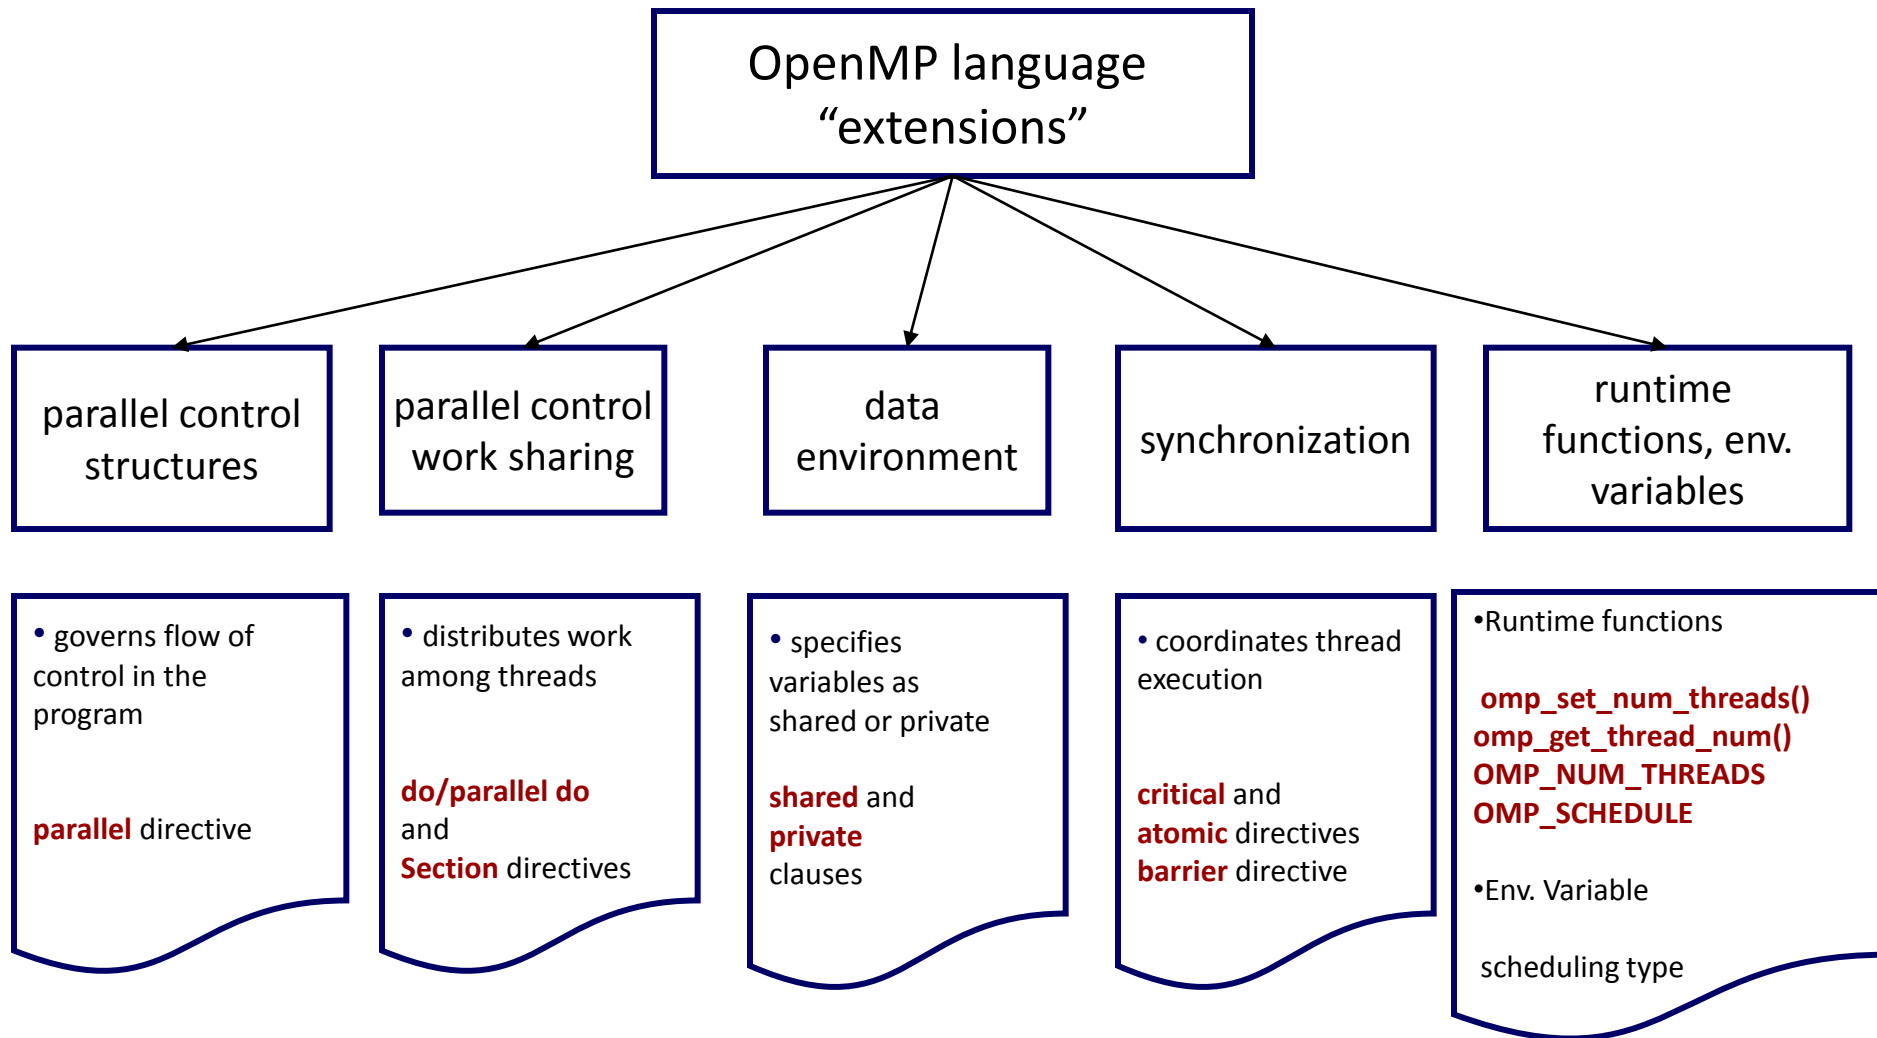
OpenMP language “extensions”

parallel control structures

parallel control work sharing

data environment

synchronization

runtime functions, env. variables

• governs flow of control in the program

parallel directive

• distributes work among threads

do/parallel do and Section directives

• specifies variables as shared or private

shared and private clauses

• coordinates thread execution

critical and atomic directives barrier directive

•Runtime functions

omp_set_num_threads()
omp_get_thread_num()
OMP_NUM_THREADS
OMP_SCHEDULE

•Env. Variable

scheduling type